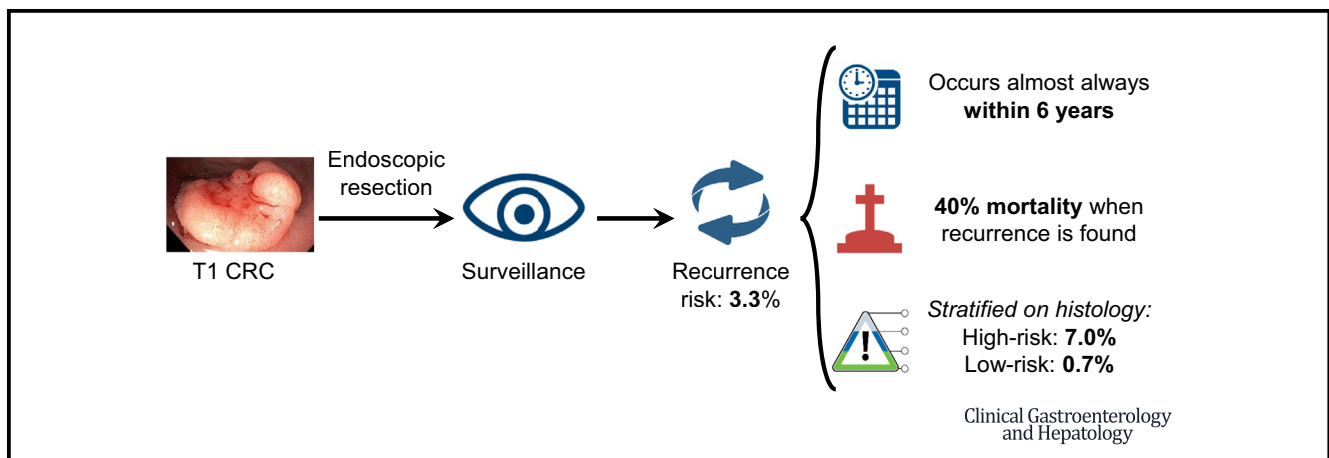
Endoscopic resection

T1 CRC

Surveillance

Recurrence risk: **3.3**%

Occurs almost always **within 6 years**

**40% mortality** when recurrence is found

*Stratified on histology:*
High-risk: **7.0%**
Low-risk: **0.7%**

Clinical Gastroenterology and Hepatology